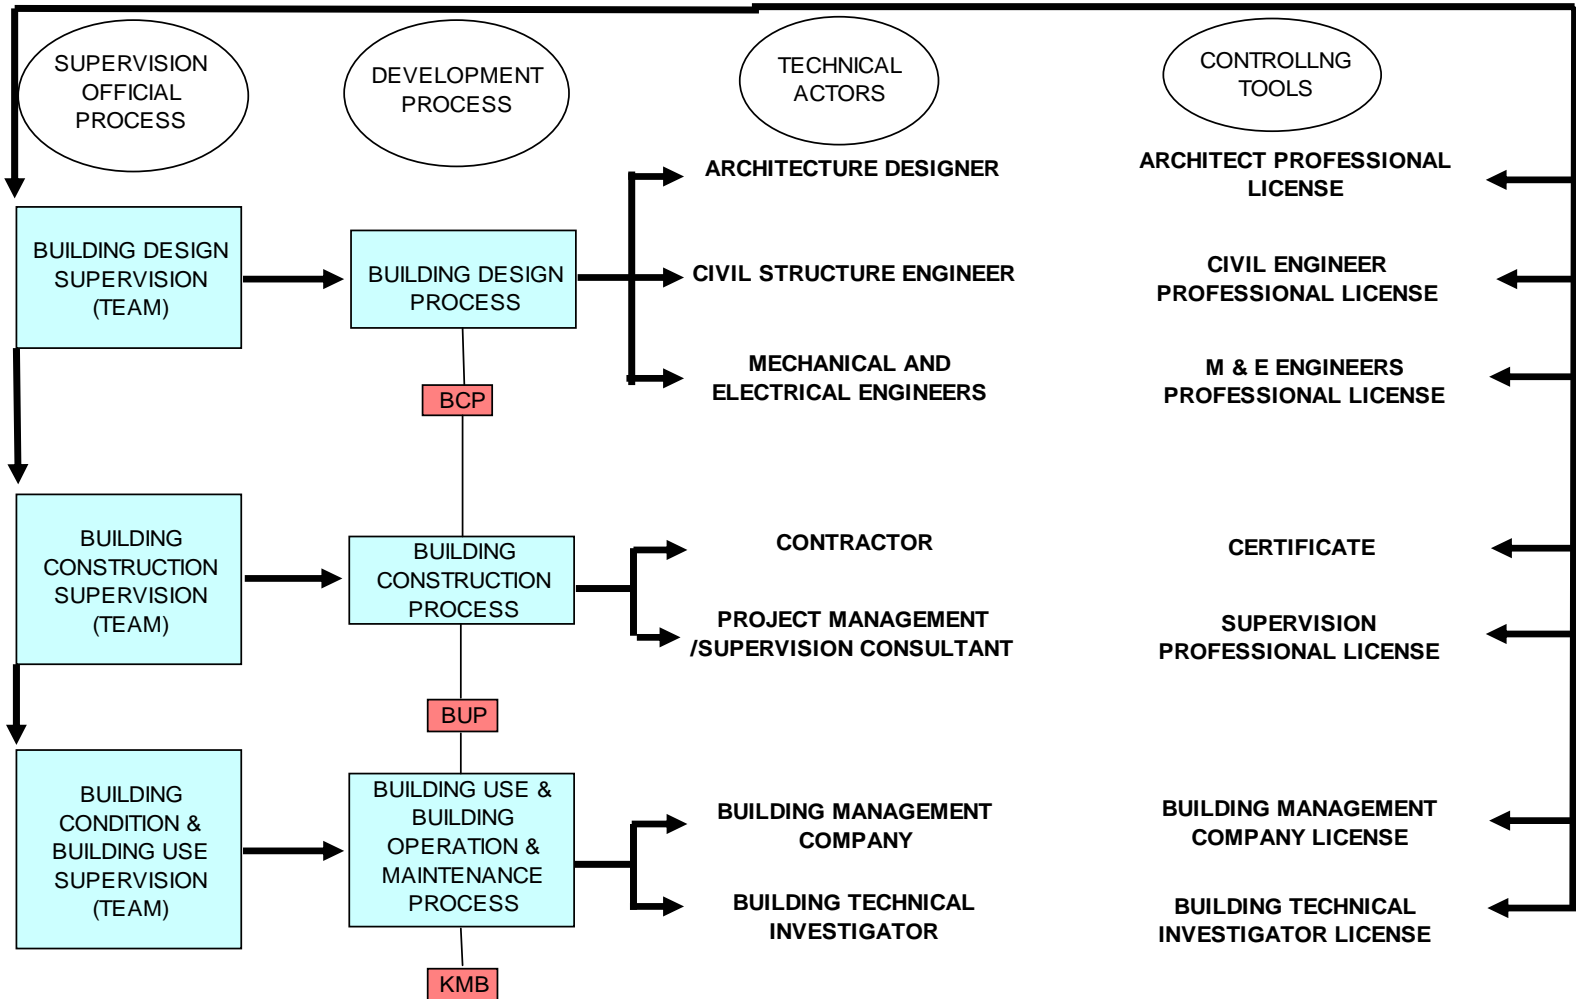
SUPERVISION OFFICIAL PROCESS

DEVELOPMENT PROCESS

TECHNICAL ACTORS

CONTROLLNG TOOLS

BUILDING DESIGN SUPERVISION (TEAM)

BUILDING DESIGN PROCESS

ARCHITECTURE DESIGNER

ARCHITECT PROFESSIONAL LICENSE

CIVIL STRUCTURE ENGINEER

CIVIL ENGINEER PROFESSIONAL LICENSE

MECHANICAL AND ELECTRICAL ENGINEERS

M & E ENGINEERS PROFESSIONAL LICENSE

BCP

BUILDING CONSTRUCTION SUPERVISION (TEAM)

BUILDING CONSTRUCTION PROCESS

CONTRACTOR

CERTIFICATE

PROJECT MANAGEMENT /SUPERVISION CONSULTANT

SUPERVISION PROFESSIONAL LICENSE

BUP

BUILDING CONDITION & BUILDING USE SUPERVISION (TEAM)

BUILDING USE & BUILDING OPERATION & MAINTENANCE PROCESS

BUILDING MANAGEMENT COMPANY

BUILDING MANAGEMENT COMPANY LICENSE

BUILDING TECHNICAL INVESTIGATOR

BUILDING TECHNICAL INVESTIGATOR LICENSE

KMB